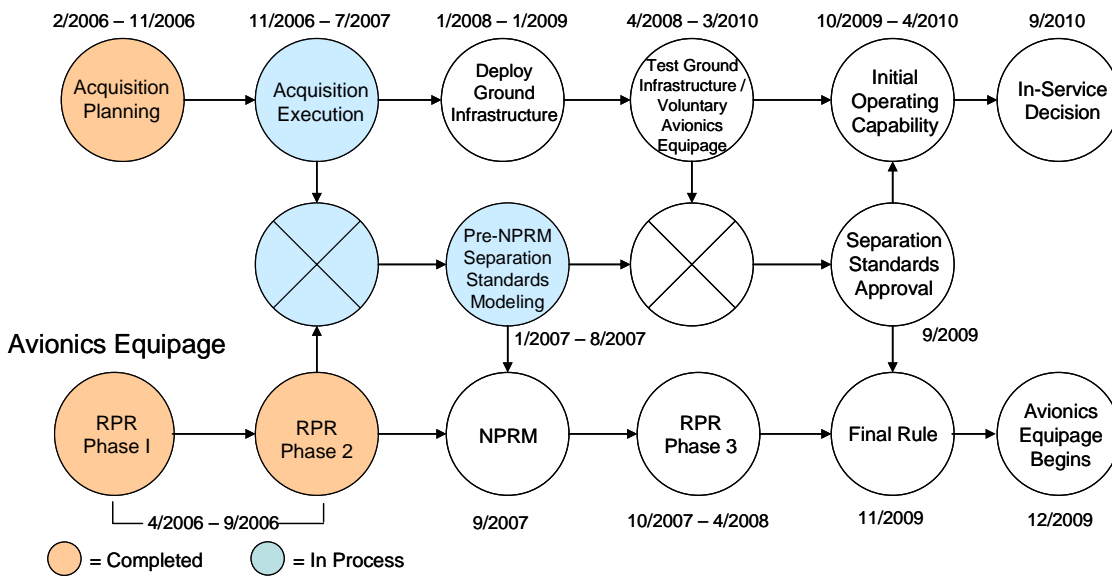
2/2006 – 11/2006

Acquisition Planning

11/2006 – 7/2007

Acquisition Execution

1/2008 – 1/2009

Deploy Ground Infrastructure

4/2008 – 3/2010

Test Ground Infrastructure / Voluntary Avionics Equipage

10/2009 – 4/2010

Initial Operating Capability

9/2010

In-Service Decision

Pre-NPRM Separation Standards Modeling

1/2007 – 8/2007

Separation Standards Approval

9/2009

Avionics Equipage

RPR Phase I

RPR Phase 2

4/2006 – 9/2006

NPRM

9/2007

RPR Phase 3

10/2007 – 4/2008

Final Rule

11/2009

Avionics Equipage Begins

12/2009

= Completed

= In Process